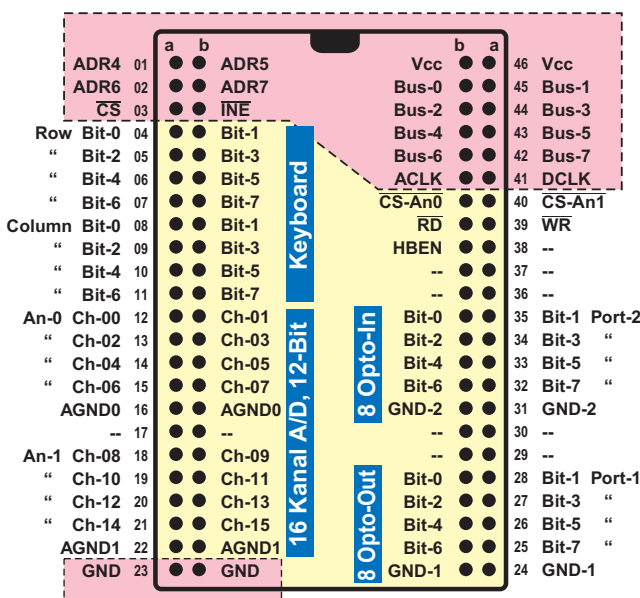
a b

ADR4 01 ADR5
ADR6 02 ADR7
$\overline{CS}$ 03 $\overline{INE}$
Row Bit-0 04 Bit-1
“ Bit-2 05 Bit-3
“ Bit-4 06 Bit-5
“ Bit-6 07 Bit-7
Column Bit-0 08 Bit-1
“ Bit-2 09 Bit-3
“ Bit-4 10 Bit-5
“ Bit-6 11 Bit-7
An-0 Ch-00 12 Ch-01
“ Ch-02 13 Ch-03
“ Ch-04 14 Ch-05
“ Ch-06 15 Ch-07
AGND0 16 AGND0
-- 17 --
An-1 Ch-08 18 Ch-09
“ Ch-10 19 Ch-11
“ Ch-12 20 Ch-13
“ Ch-14 21 Ch-15
AGND1 22 AGND1
GND 23 GND

Keyboard

16 Kanal A/D, 12-Bit

b a

Vcc 46 Vcc
Bus-0 45 Bus-1
Bus-2 44 Bus-3
Bus-4 43 Bus-5
Bus-6 42 Bus-7
ACLK 41 DCLK
$\overline{CS-An0}$ 40 $\overline{CS-An1}$
$\overline{RD}$ 39 $\overline{WR}$
HBEN 38 --
-- 37 --
-- 36 --
Bit-0 35 Bit-1 Port-2
Bit-2 34 Bit-3 “
Bit-4 33 Bit-5 “
Bit-6 32 Bit-7 “
GND-2 31 GND-2
-- 30 --
-- 29 --
Bit-0 28 Bit-1 Port-1
Bit-2 27 Bit-3 “
Bit-4 26 Bit-5 “
Bit-6 25 Bit-7 “
GND-1 24 GND-1

8 Opto-In

8 Opto-Out